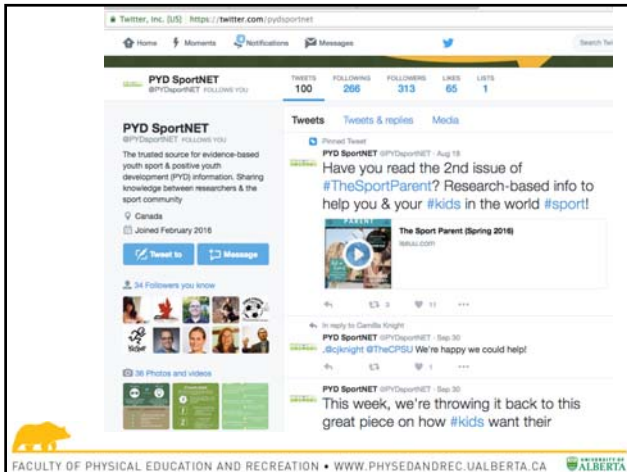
Twitter, Inc. [US] https://twitter.com/pydsportnet

Home Moments Notifications Messages Search Twi

PYD SportNET @PYDsportNET FOLLOWS YOU

TWEETS 100 FOLLOWING 266 FOLLOWERS 313 LIKES 65 LISTS 1

PYD SportNET
@PYDsportNET FOLLOWS YOU
The trusted source for evidence-based youth sport & positive youth development (PYD) information. Sharing knowledge between researchers & the sport community
Canada
Joined February 2016

Tweet to Message

34 Followers you know

36 Photos and videos

Tweets Tweets & replies Media

Pinned Tweet
PYD SportNET @PYDsportNET · Aug 18
Have you read the 2nd issue of #TheSportParent? Research-based info to help you & your #kids in the world #sport!

The Sport Parent (Spring 2016)
issuu.com

3 11

In reply to Camilla Knight
PYD SportNET @PYDsportNET · Sep 30
.@cjknight @TheCPSU We're happy we could help!

1

PYD SportNET @PYDsportNET · Sep 30
This week, we're throwing it back to this great piece on how #kids want their

FACULTY OF PHYSICAL EDUCATION AND RECREATION • WWW.PHYSEDANDREC.UALBERTA.CA UNIVERSITY OF ALBERTA